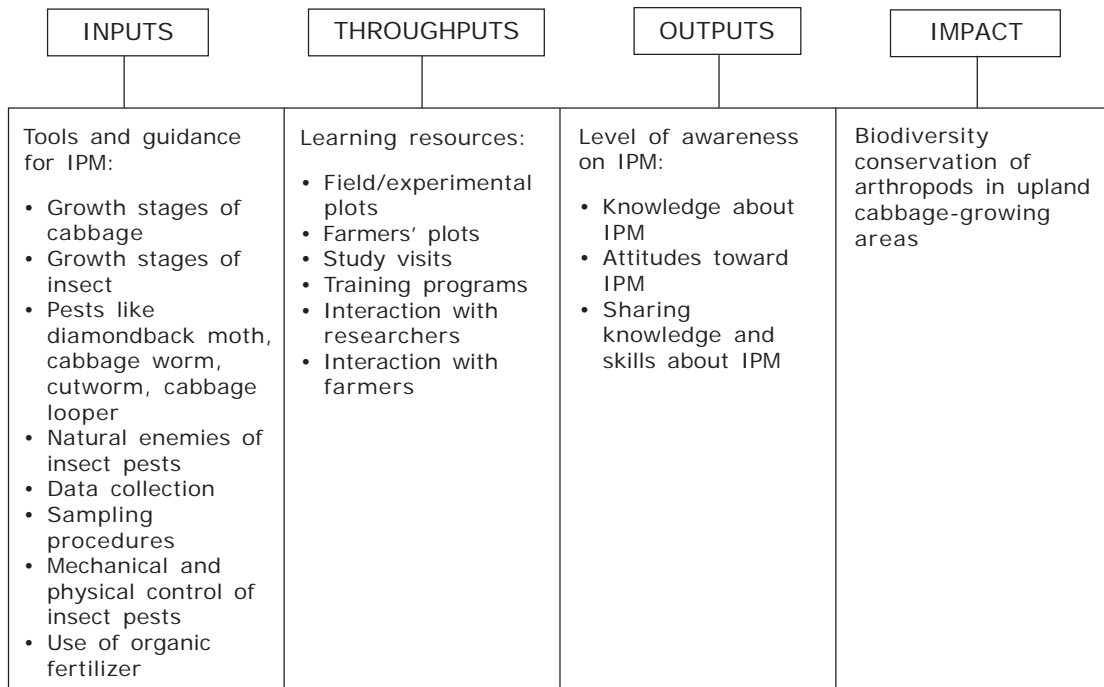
| INPUTS | THROUGHPUTS | OUTPUTS | IMPACT |
|---|---|---|---|
| Tools and guidance for IPM: • Growth stages of cabbage • Growth stages of insect • Pests like diamondback moth, cabbage worm, cutworm, cabbage looper • Natural enemies of insect pests • Data collection • Sampling procedures • Mechanical and physical control of insect pests • Use of organic fertilizer | Learning resources: • Field/experimental plots • Farmers' plots • Study visits • Training programs • Interaction with researchers • Interaction with farmers | Level of awareness on IPM: • Knowledge about IPM • Attitudes toward IPM • Sharing knowledge and skills about IPM | Biodiversity conservation of arthropods in upland cabbage-growing areas |